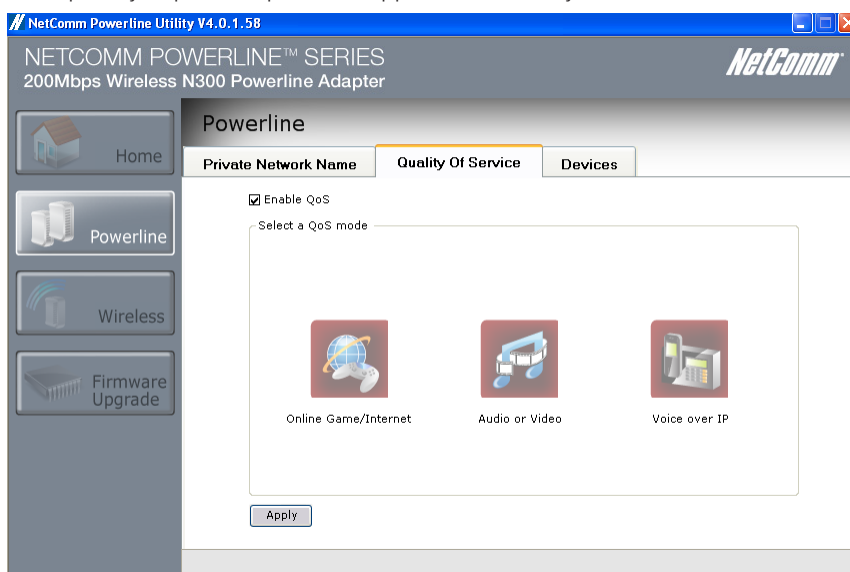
NetComm Powerline Utility V4.0.1.58

NETCOMM POWERLINE™ SERIES
200Mbps Wireless N300 Powerline Adapter

NetComm

Home

Powerline

Wireless

Firmware Upgrade

Powerline

Private Network Name

Quality Of Service

Devices

Enable QoS

Select a QoS mode

Online Game/Internet

Audio or Video

Voice over IP

Apply